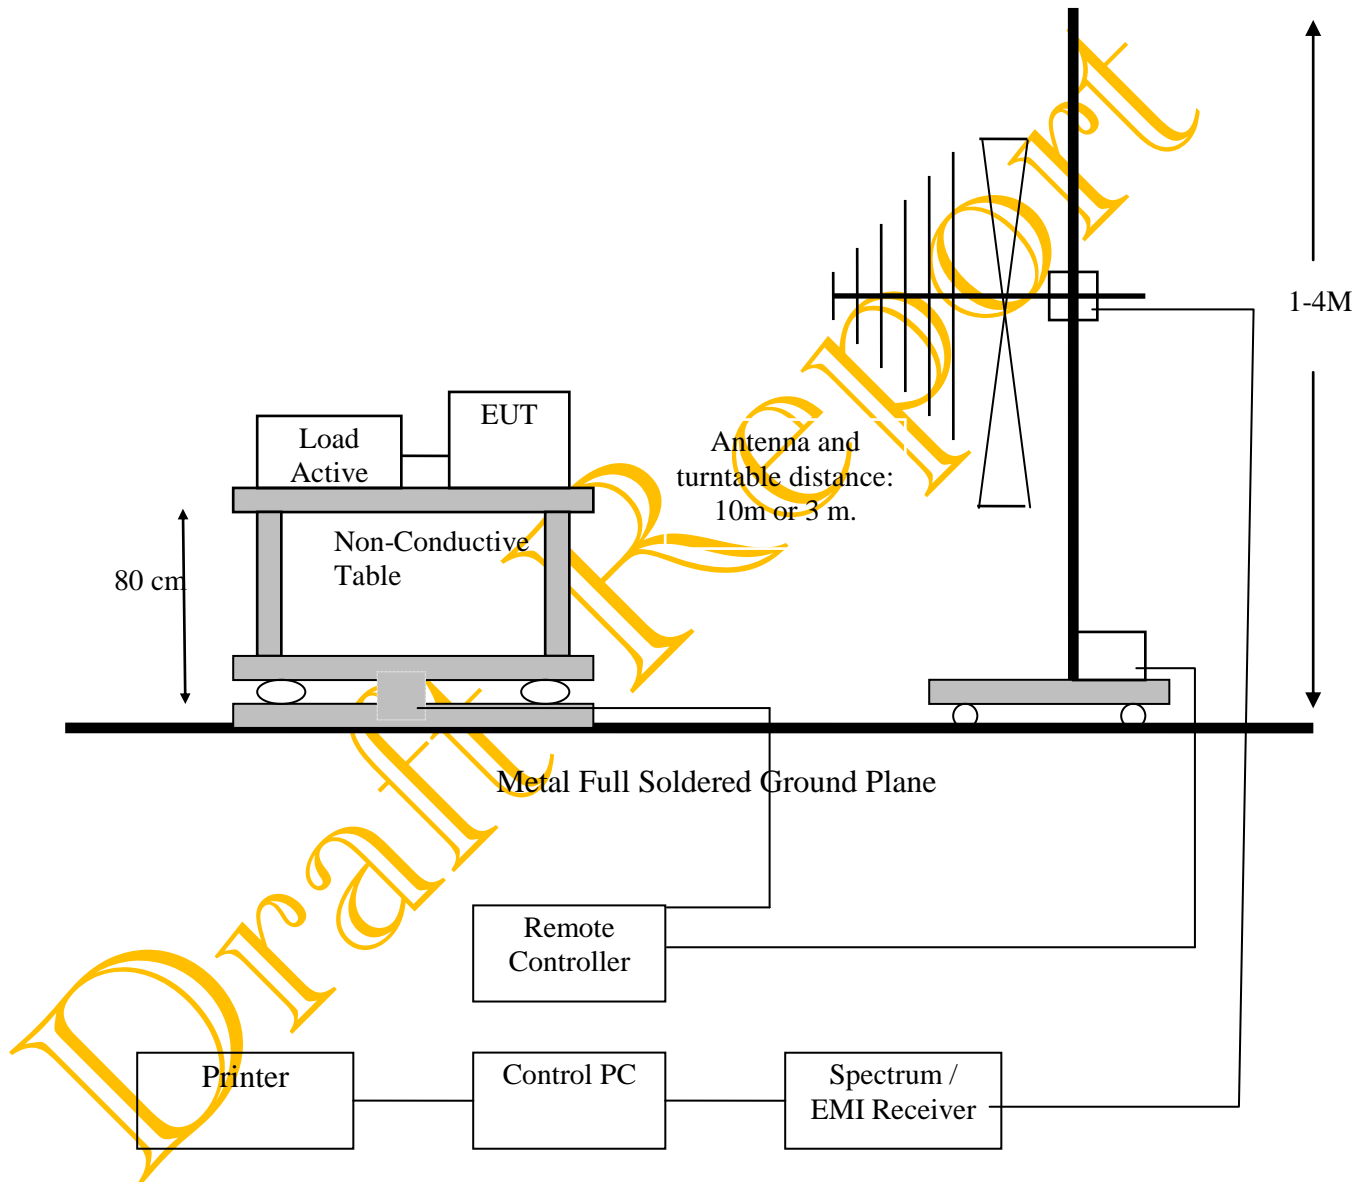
1-4M

Load Active

EUT

Antenna and turntable distance: 10m or 3 m.

80 cm

Non-Conductive Table

Metal Full Soldered Ground Plane

Remote Controller

Printer

Control PC

Spectrum / EMI Receiver

Draft Report